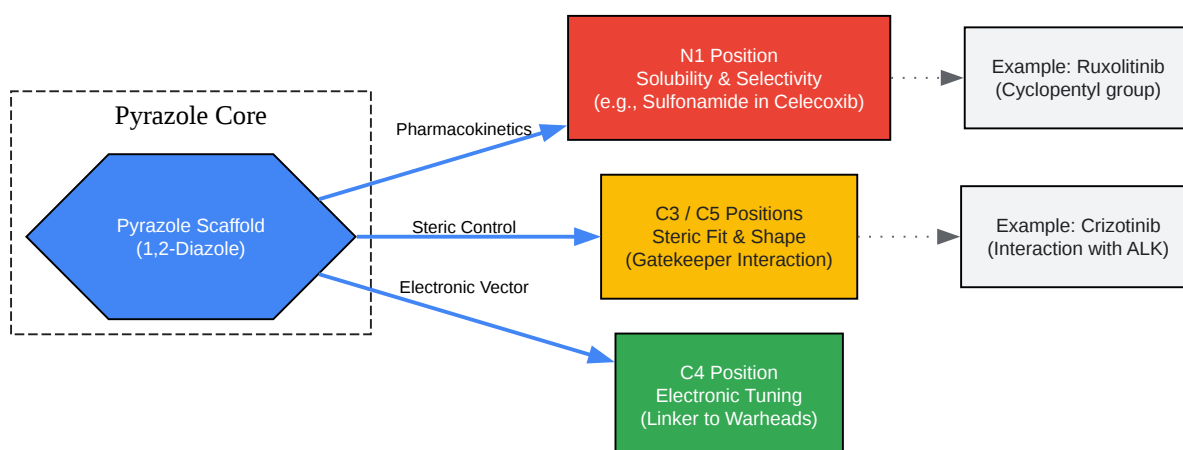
Pyrazole Core

Pyrazole Scaffold
(1,2-Diazole)

Pharmacokinetics

Steric Control

Electronic Vector

N1 Position
Solubility & Selectivity
(e.g., Sulfonamide in Celecoxib)

Example: Ruxolitinib
(Cyclopentyl group)

C3 / C5 Positions
Steric Fit & Shape
(Gatekeeper Interaction)

Example: Crizotinib
(Interaction with ALK)

C4 Position
Electronic Tuning
(Linker to Warheads)